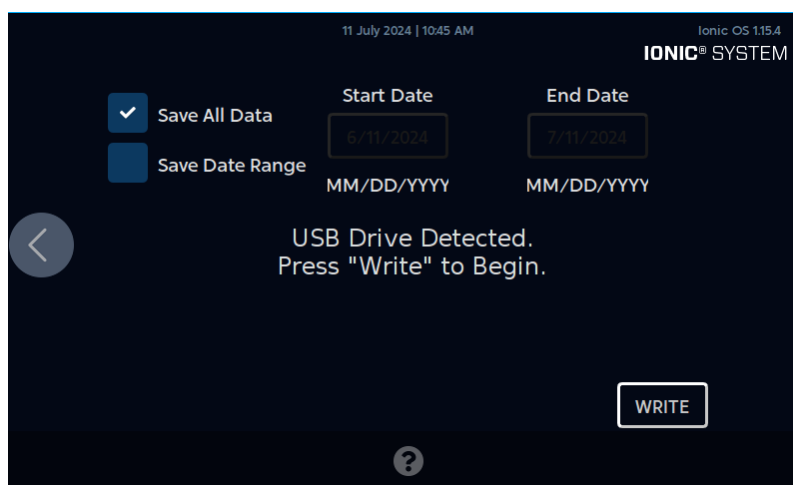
11 July 2024 | 10:45 AM

Ionic OS 1.15.4

IONIC® SYSTEM

Save All Data

Save Date Range

Start Date

6/11/2024

MM/DD/YYYY

End Date

7/11/2024

MM/DD/YYYY

USB Drive Detected.
Press "Write" to Begin.

WRITE

?